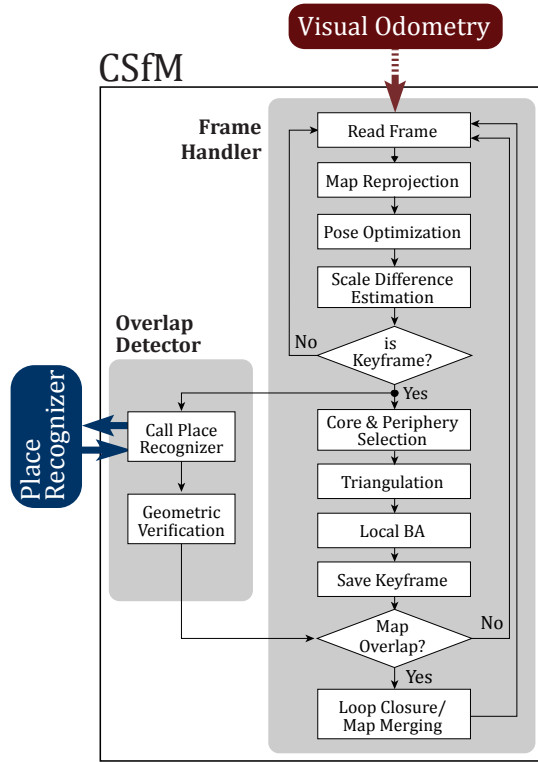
Visual Odometry

CSfM

Frame Handler

Read Frame

Map Reprojection

Pose Optimization

Scale Difference Estimation

No

is Keyframe?

Yes

Overlap Detector

Place Recognizer

Call Place Recognizer

Geometric Verification

Core & Periphery Selection

Triangulation

Local BA

Save Keyframe

Map Overlap?

No

Yes

Loop Closure/ Map Merging